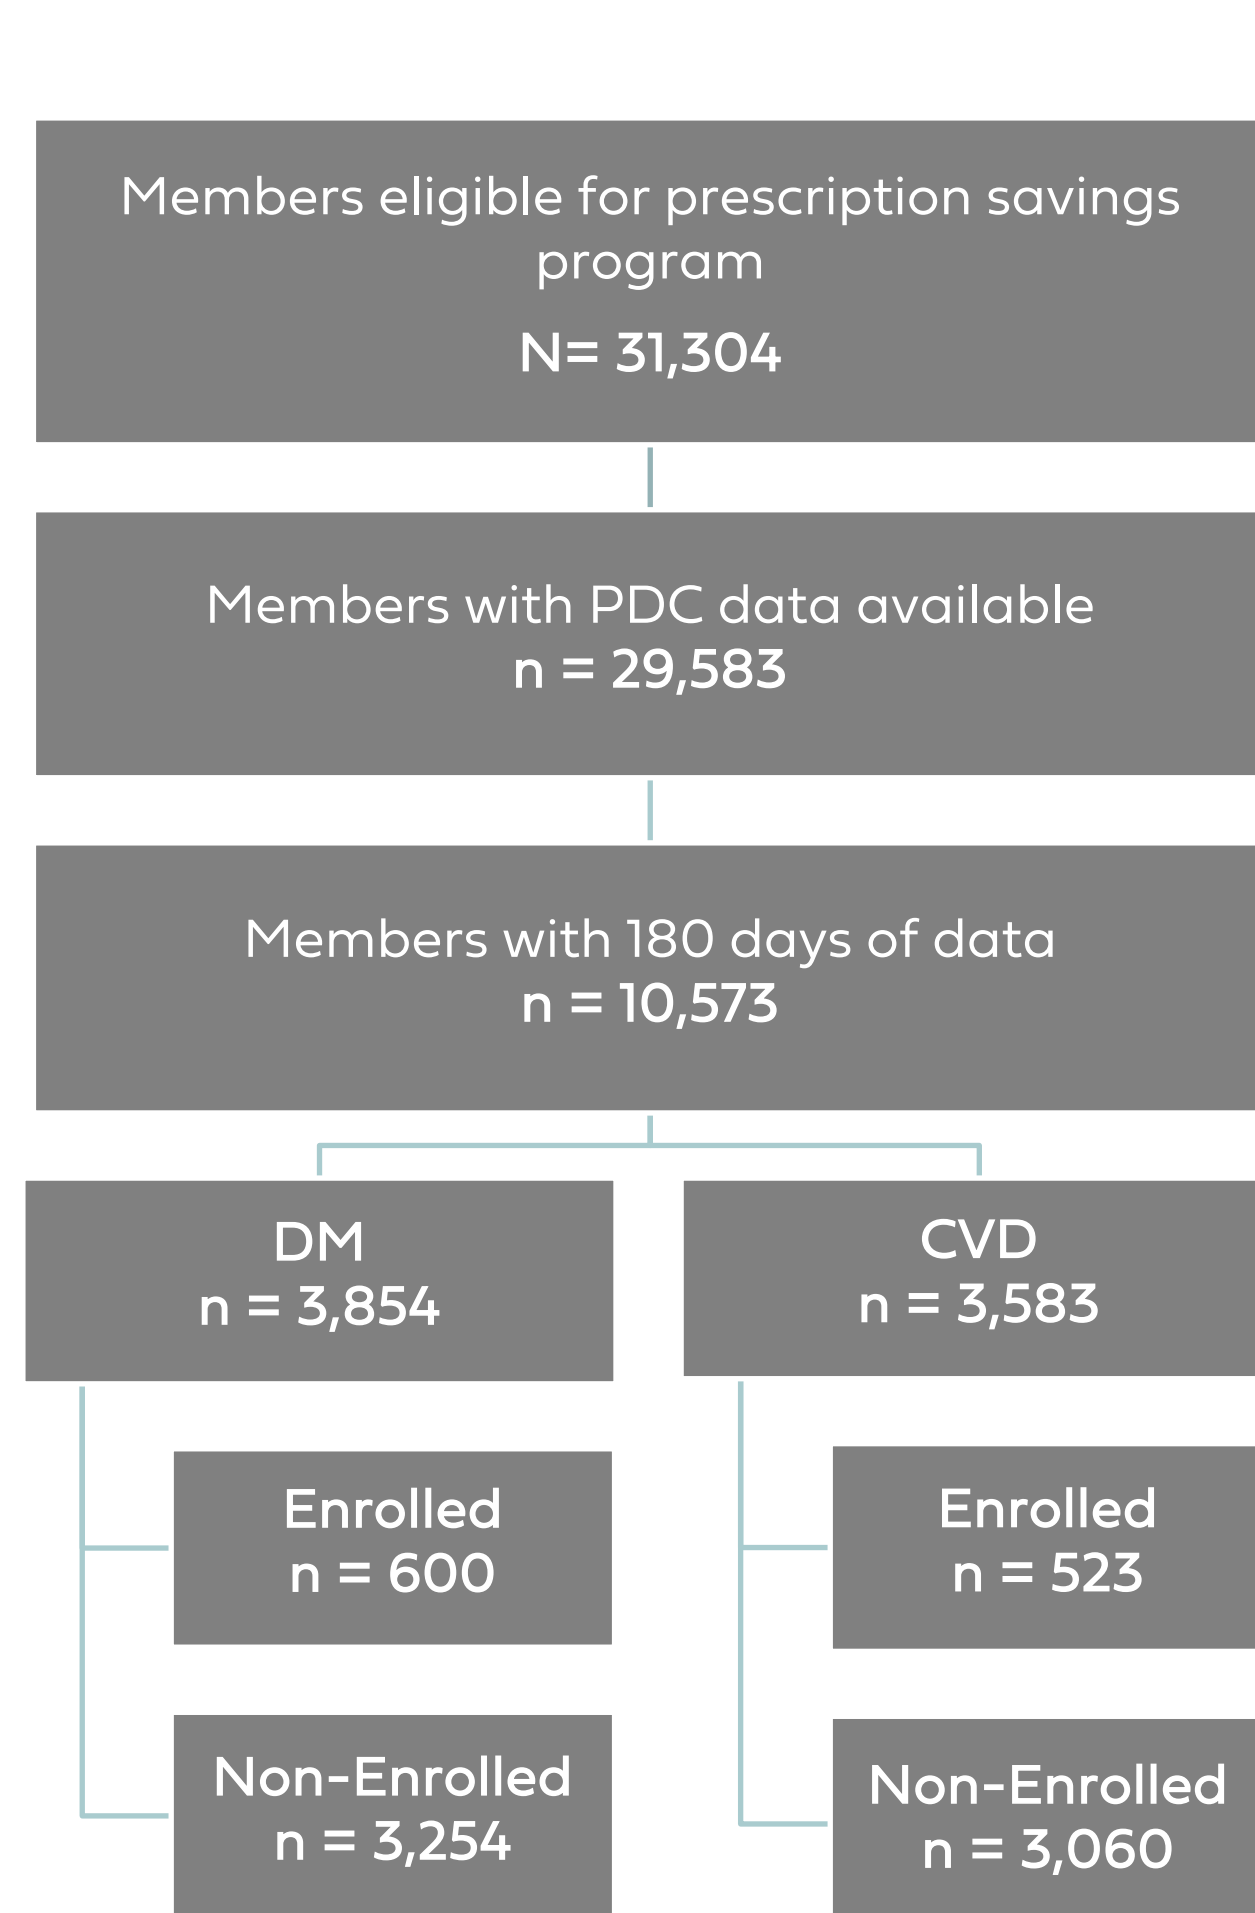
Members eligible for prescription savings program
N= 31,304

Members with PDC data available
n = 29,583

Members with 180 days of data
n = 10,573

DM
n = 3,854

CVD
n = 3,583

Enrolled
n = 600

Enrolled
n = 523

Non-Enrolled
n = 3,254

Non-Enrolled
n = 3,060